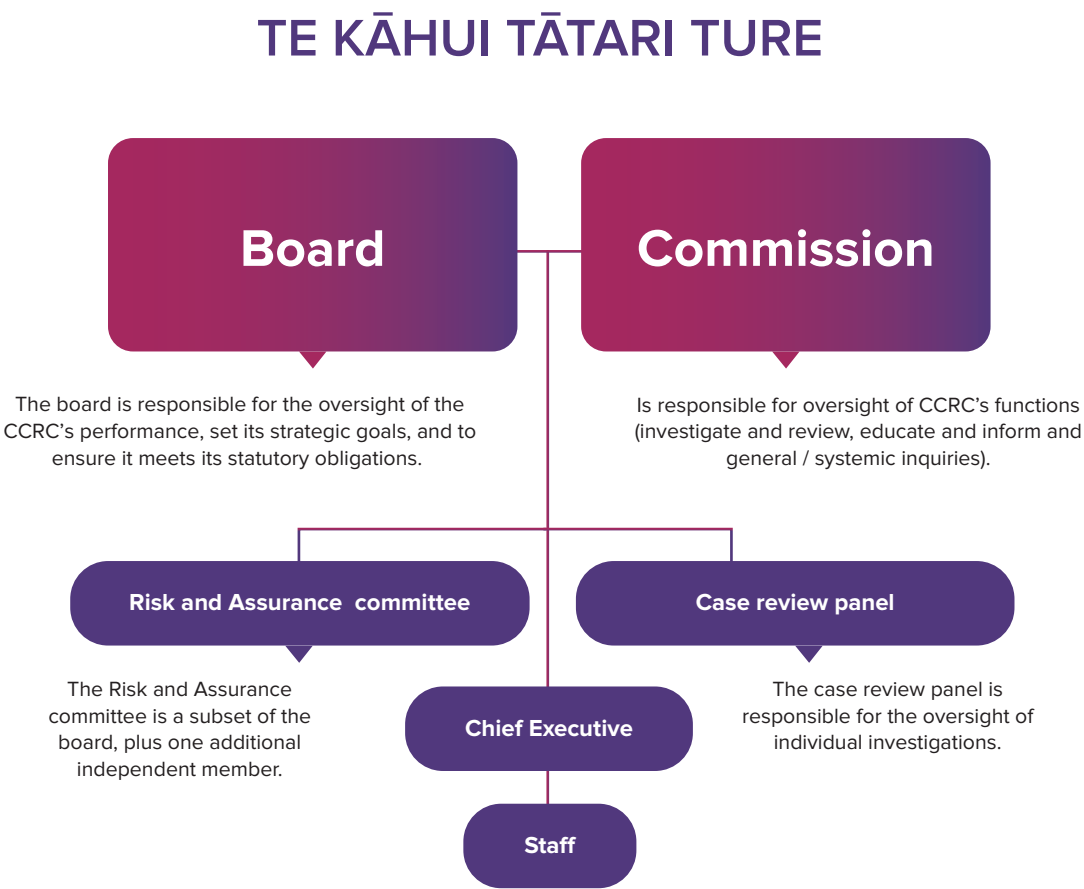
TE KĀHUI TĀTARI TURE

Board

Commission

The board is responsible for the oversight of the CCRC's performance, set its strategic goals, and to ensure it meets its statutory obligations.

Is responsible for oversight of CCRC's functions (investigate and review, educate and inform and general / systemic inquiries).

Risk and Assurance committee

Case review panel

The Risk and Assurance committee is a subset of the board, plus one additional independent member.

Chief Executive

The case review panel is responsible for the oversight of individual investigations.

Staff